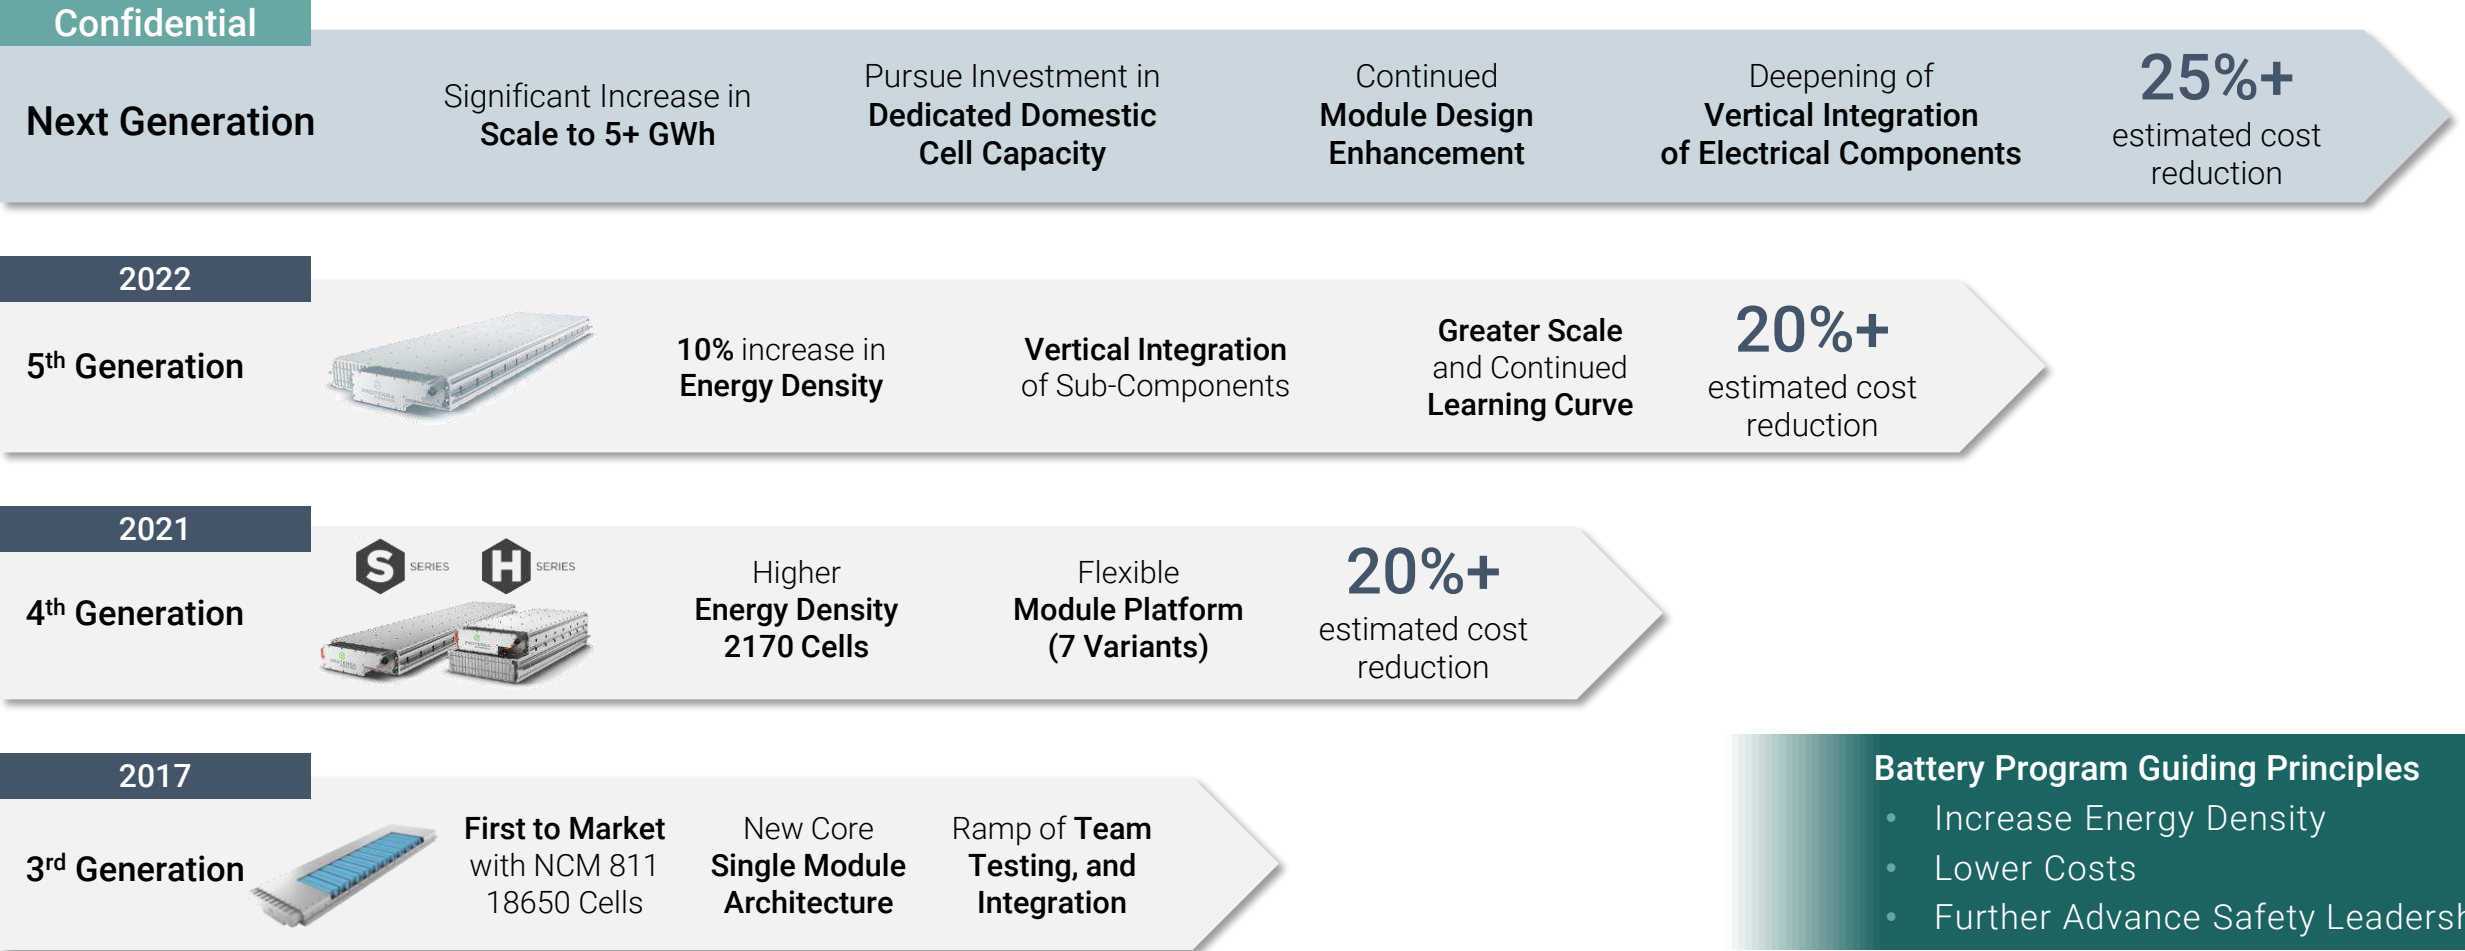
Confidential

Next Generation

Significant Increase in Scale to 5+ GWh

Pursue Investment in Dedicated Domestic Cell Capacity

Continued Module Design Enhancement

Deepening of Vertical Integration of Electrical Components

25%+ estimated cost reduction

2022

5$^{th}$ Generation

10% increase in Energy Density

Vertical Integration of Sub-Components

Greater Scale and Continued Learning Curve

20%+ estimated cost reduction

2021

4$^{th}$ Generation

S SERIES H SERIES

Higher Energy Density 2170 Cells

Flexible Module Platform (7 Variants)

20%+ estimated cost reduction

2017

3$^{rd}$ Generation

First to Market with NCM 811 18650 Cells

New Core Single Module Architecture

Ramp of Team Testing, and Integration

Battery Program Guiding Principles
• Increase Energy Density
• Lower Costs
• Further Advance Safety Leadersh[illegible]